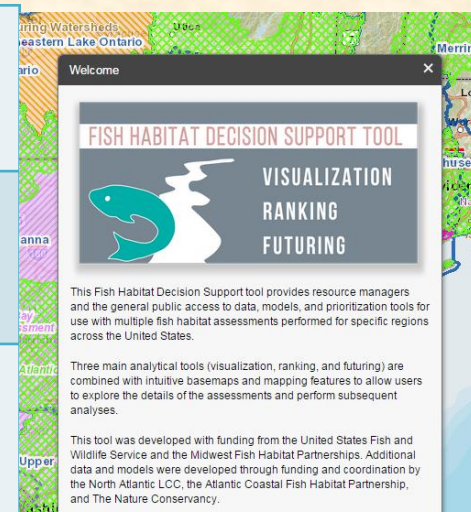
uring Watersheds
eastern Lake Ontario
ario
Merrin
anna
Atlantic
Upper

Welcome
×

FISH HABITAT DECISION SUPPORT TOOL
VISUALIZATION
RANKING
FUTURING

This Fish Habitat Decision Support tool provides resource managers and the general public access to data, models, and prioritization tools for use with multiple fish habitat assessments performed for specific regions across the United States.

Three main analytical tools (visualization, ranking, and futuring) are combined with intuitive basemaps and mapping features to allow users to explore the details of the assessments and perform subsequent analyses.

This tool was developed with funding from the United States Fish and Wildlife Service and the Midwest Fish Habitat Partnerships. Additional data and models were developed through funding and coordination by the North Atlantic LCC, the Atlantic Coastal Fish Habitat Partnership, and The Nature Conservancy.